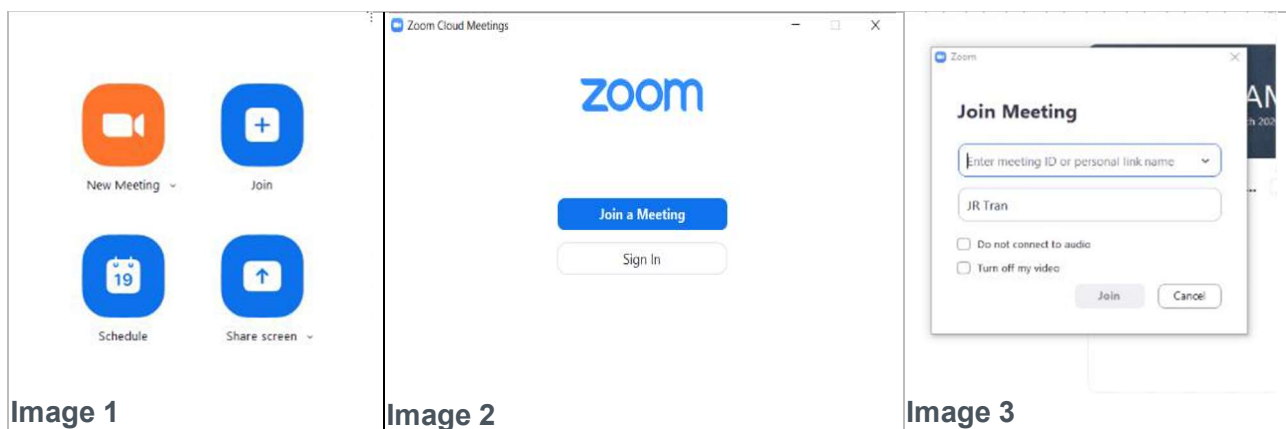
New Meeting

Join

19

Schedule

Share screen

Image 1

Zoom Cloud Meetings

zoom

Join a Meeting

Sign In

Image 2

Zoom

Join Meeting

Enter meeting ID or personal link name

JR Tran

Do not connect to audio

Turn off my video

Join

Cancel

AN

th 202

Image 3